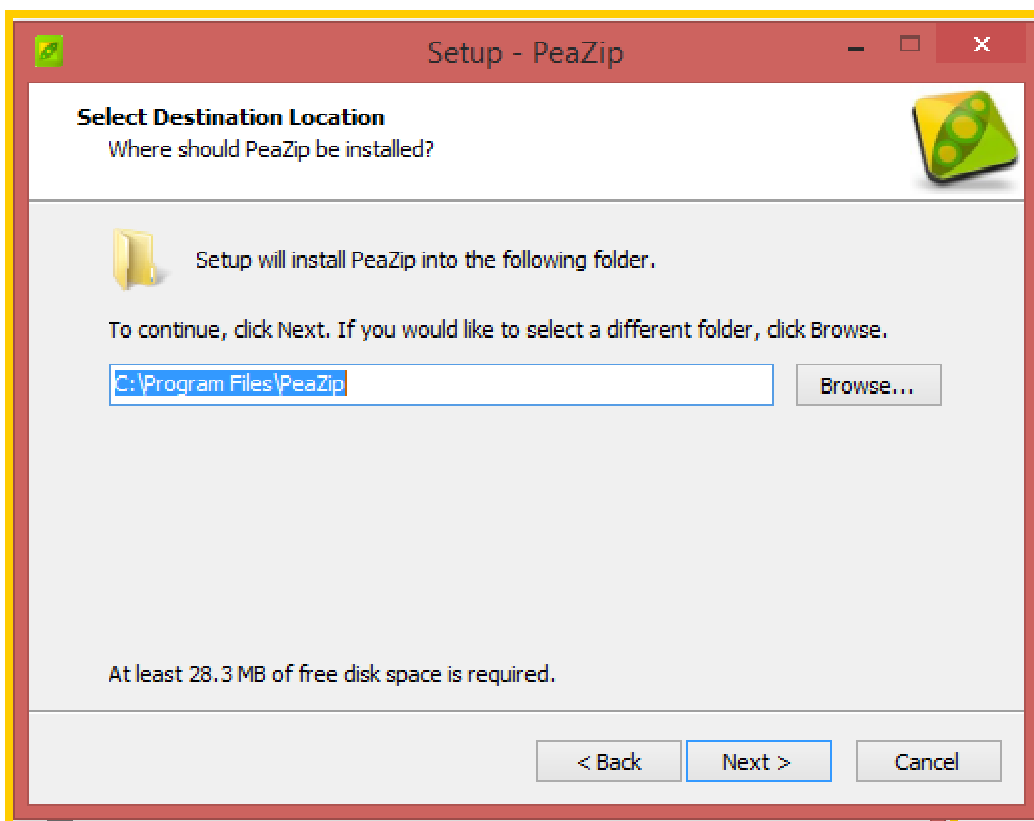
Setup - PeaZip

Select Destination Location
Where should PeaZip be installed?

Setup will install PeaZip into the following folder.

To continue, click Next. If you would like to select a different folder, click Browse.

C:\Program Files\PeaZip

Browse...

At least 28.3 MB of free disk space is required.

< Back

Next >

Cancel